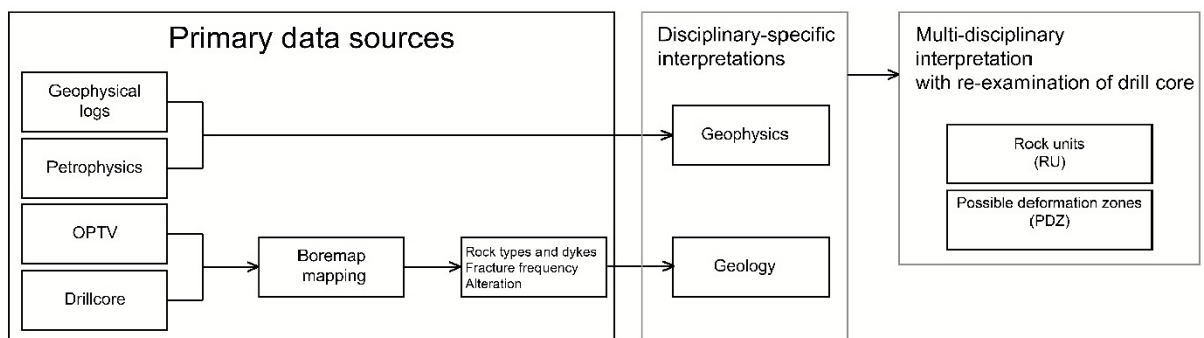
Primary data sources

Geophysical logs

Petrophysics

OPTV

Drillcore

Boremap mapping

Rock types and dykes
Fracture frequency
Alteration

Disciplinary-specific interpretations

Geophysics

Geology

Multi-disciplinary interpretation with re-examination of drill core

Rock units (RU)

Possible deformation zones (PDZ)